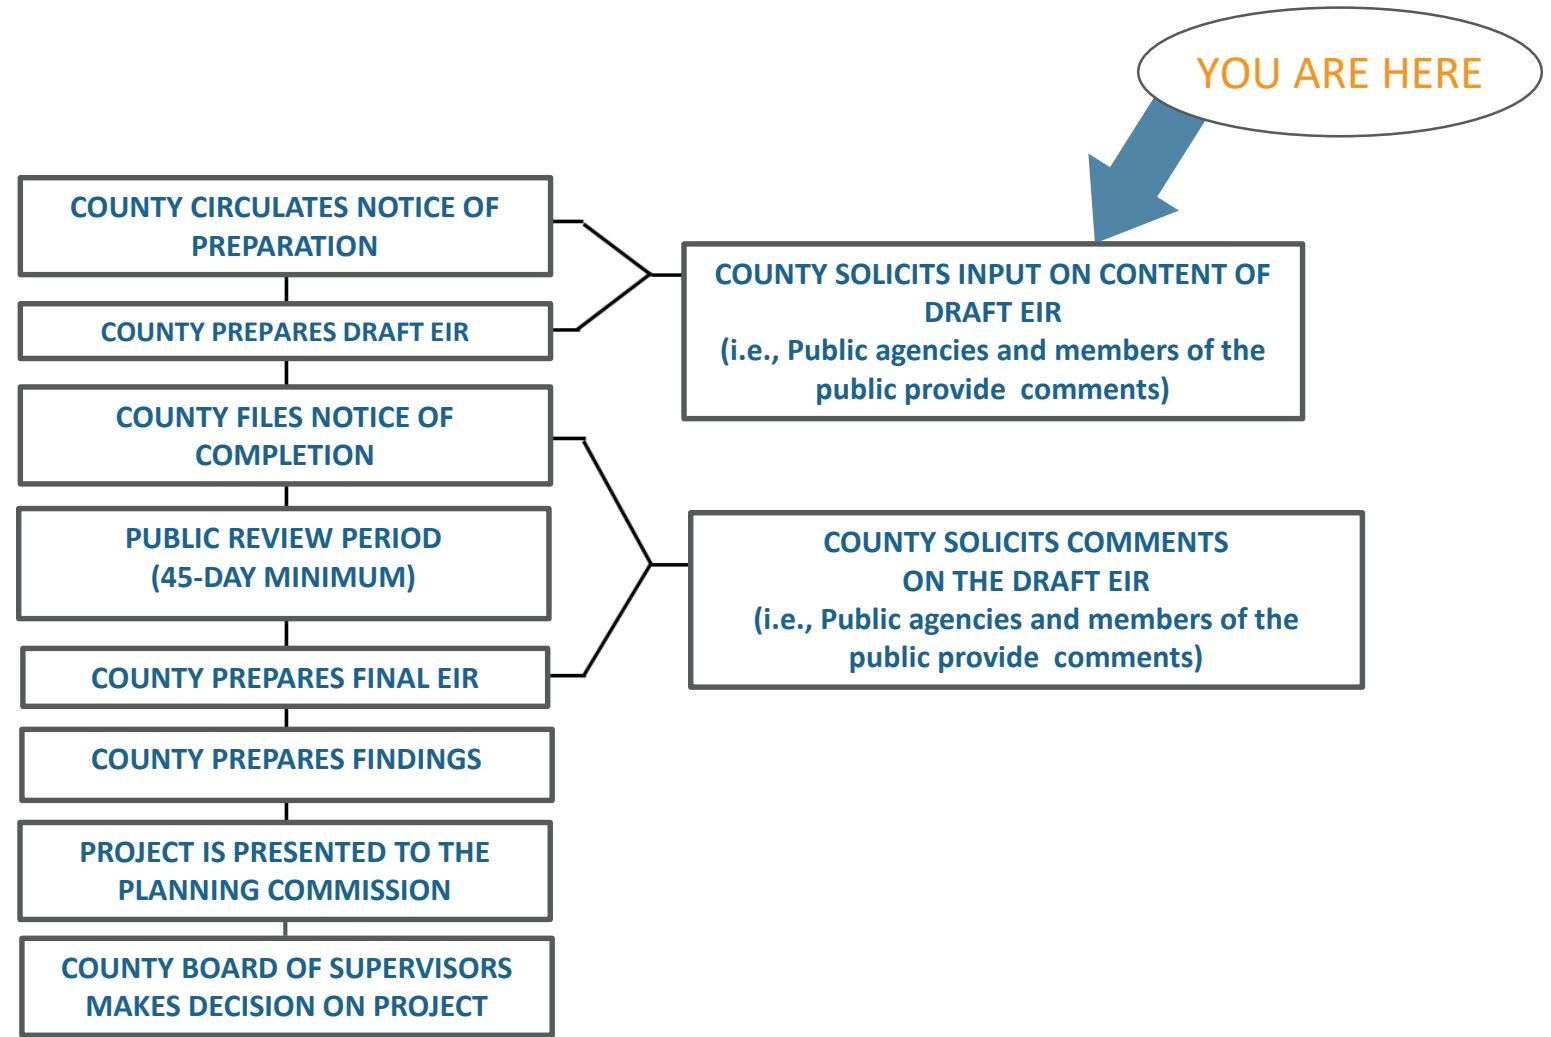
YOU ARE HERE

COUNTY CIRCULATES NOTICE OF PREPARATION

COUNTY PREPARES DRAFT EIR

COUNTY SOLICITS INPUT ON CONTENT OF DRAFT EIR
(i.e., Public agencies and members of the public provide comments)

COUNTY FILES NOTICE OF COMPLETION

PUBLIC REVIEW PERIOD
(45-DAY MINIMUM)

COUNTY PREPARES FINAL EIR

COUNTY SOLICITS COMMENTS ON THE DRAFT EIR
(i.e., Public agencies and members of the public provide comments)

COUNTY PREPARES FINDINGS

PROJECT IS PRESENTED TO THE PLANNING COMMISSION

COUNTY BOARD OF SUPERVISORS MAKES DECISION ON PROJECT